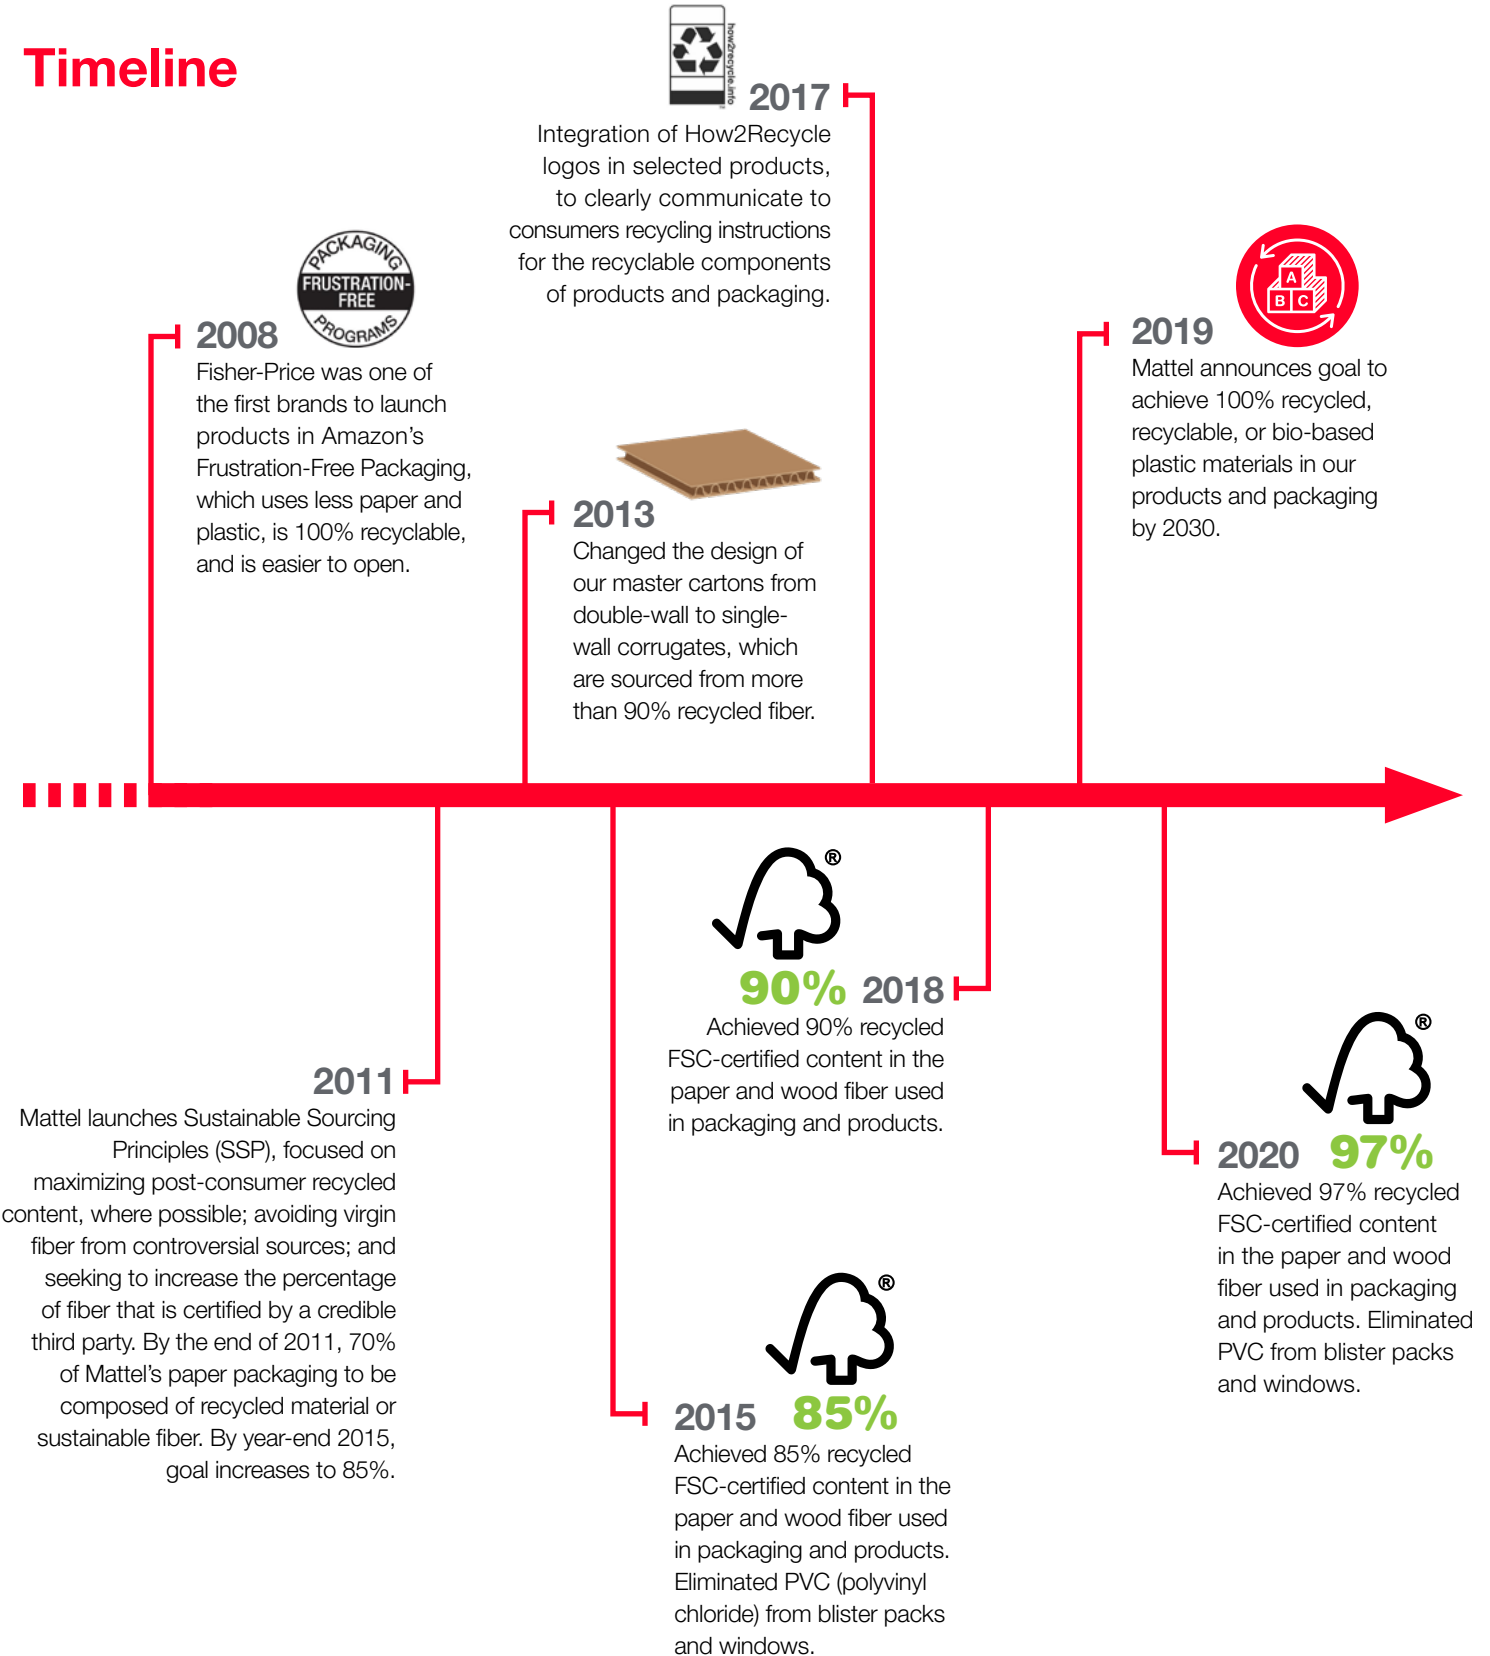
Timeline

how2recycle.info

2017
Integration of How2Recycle logos in selected products, to clearly communicate to consumers recycling instructions for the recyclable components of products and packaging.

PACKAGING FRUSTRATION-FREE PROGRAMS

2008
Fisher-Price was one of the first brands to launch products in Amazon's Frustration-Free Packaging, which uses less paper and plastic, is 100% recyclable, and is easier to open.

2013
Changed the design of our master cartons from double-wall to single-wall corrugates, which are sourced from more than 90% recycled fiber.

A B C

2019
Mattel announces goal to achieve 100% recycled, recyclable, or bio-based plastic materials in our products and packaging by 2030.

®

90% 2018
Achieved 90% recycled FSC-certified content in the paper and wood fiber used in packaging and products.

2011
Mattel launches Sustainable Sourcing Principles (SSP), focused on maximizing post-consumer recycled content, where possible; avoiding virgin fiber from controversial sources; and seeking to increase the percentage of fiber that is certified by a credible third party. By the end of 2011, 70% of Mattel's paper packaging to be composed of recycled material or sustainable fiber. By year-end 2015, goal increases to 85%.

®

2020 97%
Achieved 97% recycled FSC-certified content in the paper and wood fiber used in packaging and products. Eliminated PVC from blister packs and windows.

®

2015 85%
Achieved 85% recycled FSC-certified content in the paper and wood fiber used in packaging and products. Eliminated PVC (polyvinyl chloride) from blister packs and windows.